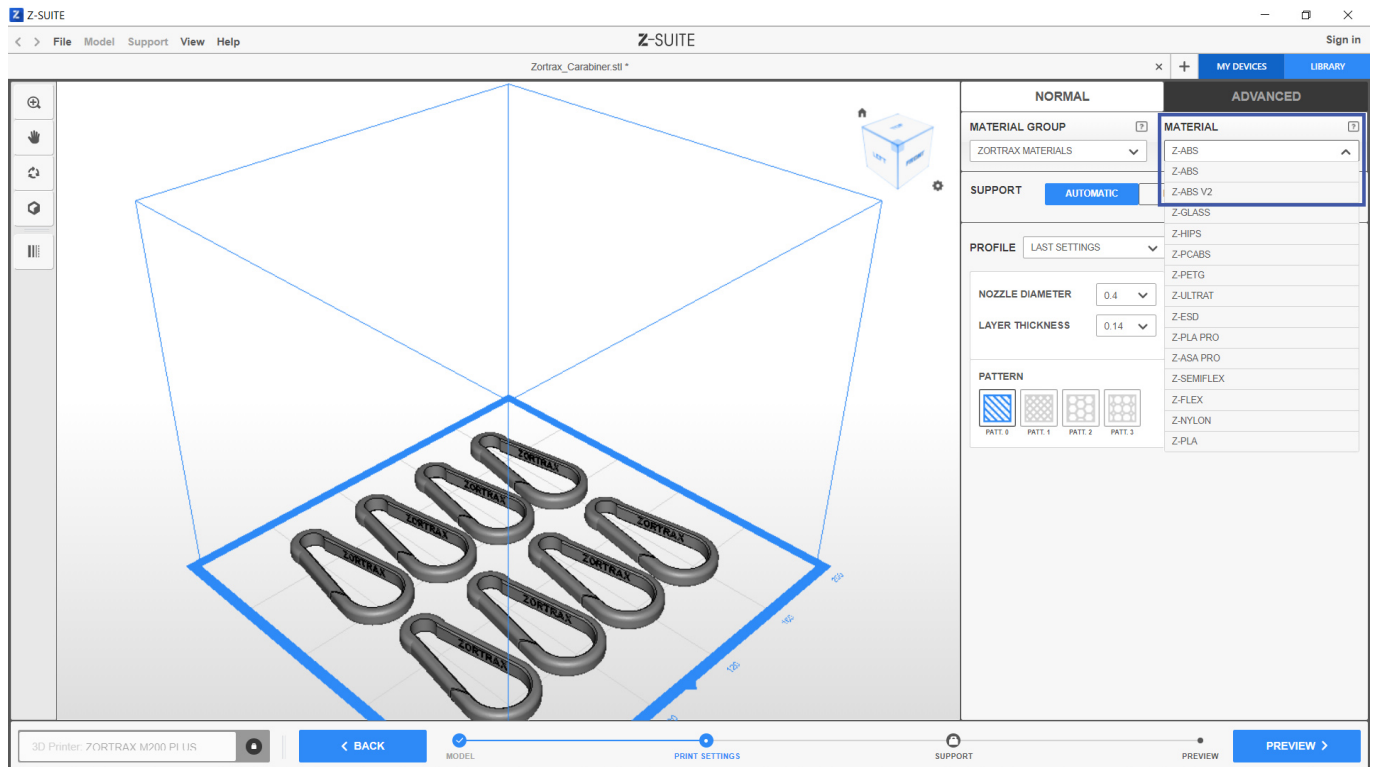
Z-SUITE

File Model Support View Help

Z-SUITE

Sign in

Zortrax_Carabiner.stl *

MY DEVICES LIBRARY

NORMAL ADVANCED

MATERIAL GROUP

ZORTRAX MATERIALS

MATERIAL

Z-ABS

Z-ABS
Z-ABS V2
Z-GLASS
Z-HIPS
Z-PCABS
Z-PETG
Z-ULTRAT
Z-ESD
Z-PLA PRO
Z-ASA PRO
Z-SEMIFLEX
Z-FLEX
Z-NYLON
Z-PLA

SUPPORT AUTOMATIC

PROFILE LAST SETTINGS

NOZZLE DIAMETER 0.4

LAYER THICKNESS 0.14

PATTERN

PATT. 0 PATT. 1 PATT. 2 PATT. 3

ZORTRAX ZORTRAX ZORTRAX ZORTRAX ZORTRAX ZORTRAX ZORTRAX ZORTRAX

3D Printer: ZORTRAX M200 PLUS

BACK

MODEL PRINT SETTINGS SUPPORT PREVIEW

PREVIEW